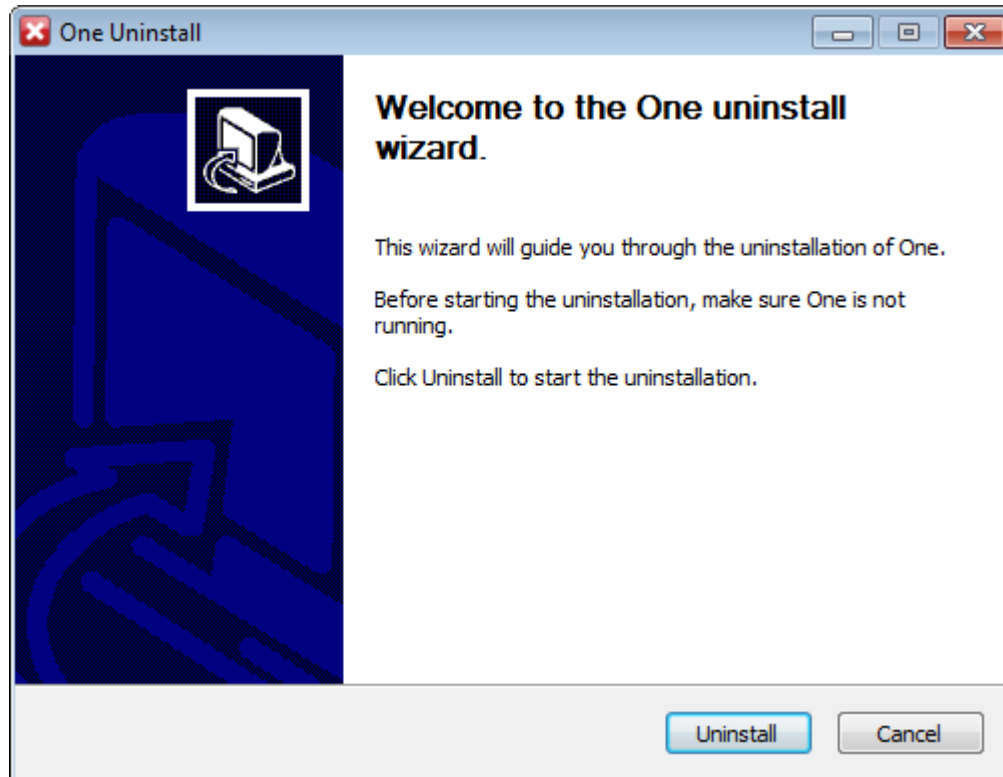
One Uninstall

Welcome to the One uninstall wizard.

This wizard will guide you through the uninstallation of One.

Before starting the uninstallation, make sure One is not running.

Click Uninstall to start the uninstallation.

Uninstall

Cancel